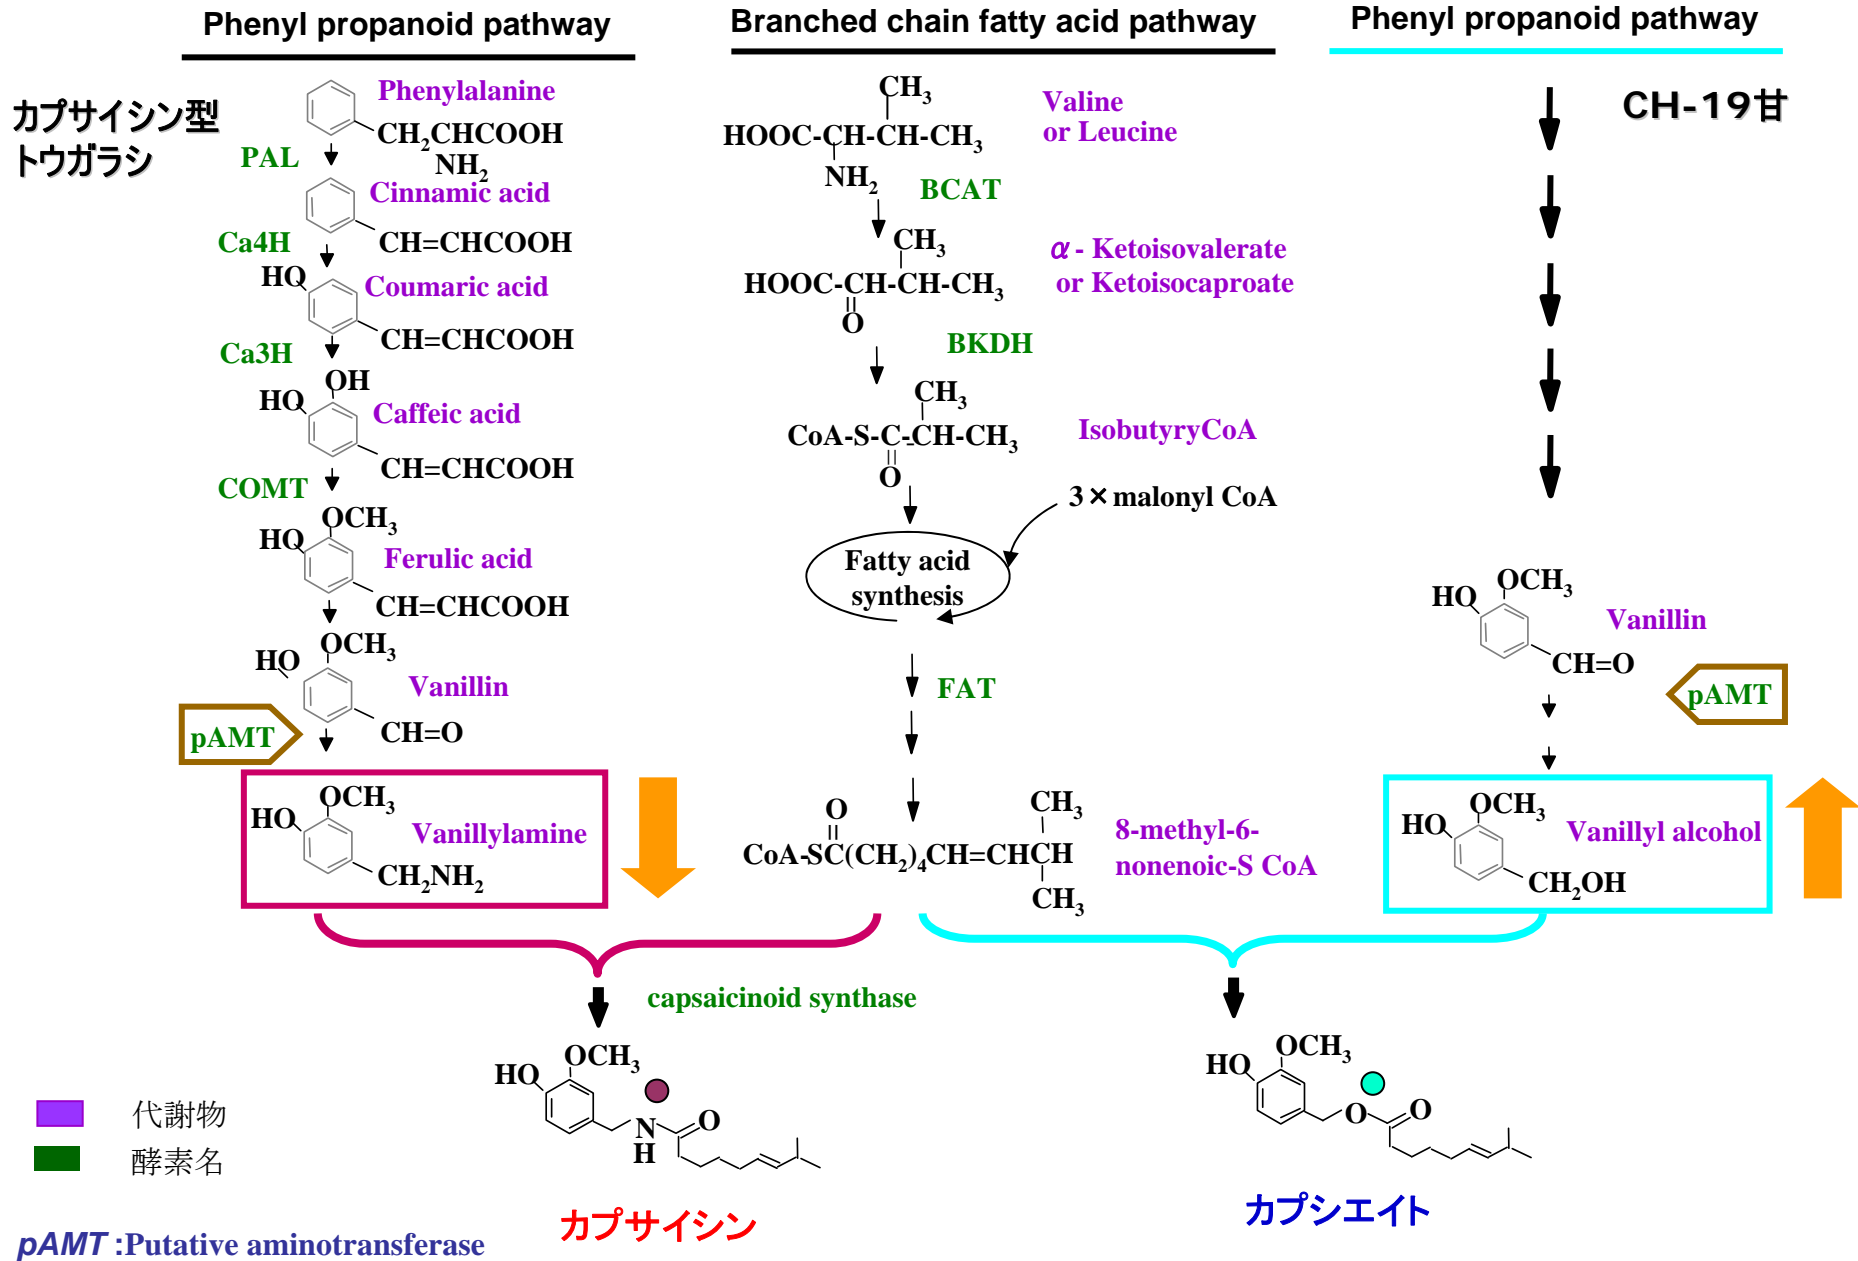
Phenyl propanoid pathway

Branched chain fatty acid pathway

Phenyl propanoid pathway

カプサイシン型トウガラシ

CH-19甘

Phenylalanine
$CH_2CHCOOH$
$NH_2$
PAL
Cinnamic acid
$CH=CHCOOH$
Ca4H
HO
Coumaric acid
$CH=CHCOOH$
Ca3H
OH
HO
Caffeic acid
$CH=CHCOOH$
COMT
$OCH_3$
HO
Ferulic acid
$CH=CHCOOH$
$OCH_3$
HO
Vanillin
$CH=O$
pAMT
$OCH_3$
HO
Vanillylamine
$CH_2NH_2$

$CH_3$
$HOOC-CH-CH-CH_3$
$NH_2$
Valine or Leucine
BCAT
$CH_3$
$HOOC-CH-CH-CH_3$
O
α - Ketoisovalerate or Ketoisocaproate
BKDH
$CH_3$
$CoA-S-C-CH-CH_3$
O
IsobutyryCoA
3×malonyl CoA
Fatty acid synthesis
FAT
O
$CH_3$
$CoA-SC(CH_2)_4CH=CHCH$
$CH_3$
8-methyl-6-nonenoic-S CoA

HO
$OCH_3$
Vanillin
$CH=O$
pAMT
HO
$OCH_3$
Vanillyl alcohol
$CH_2OH$

capsaicinoid synthase

HO
$OCH_3$
N
H
O

HO
$OCH_3$
O
O

代謝物
酵素名

pAMT :Putative aminotransferase

カプサイシン

カプシエイト